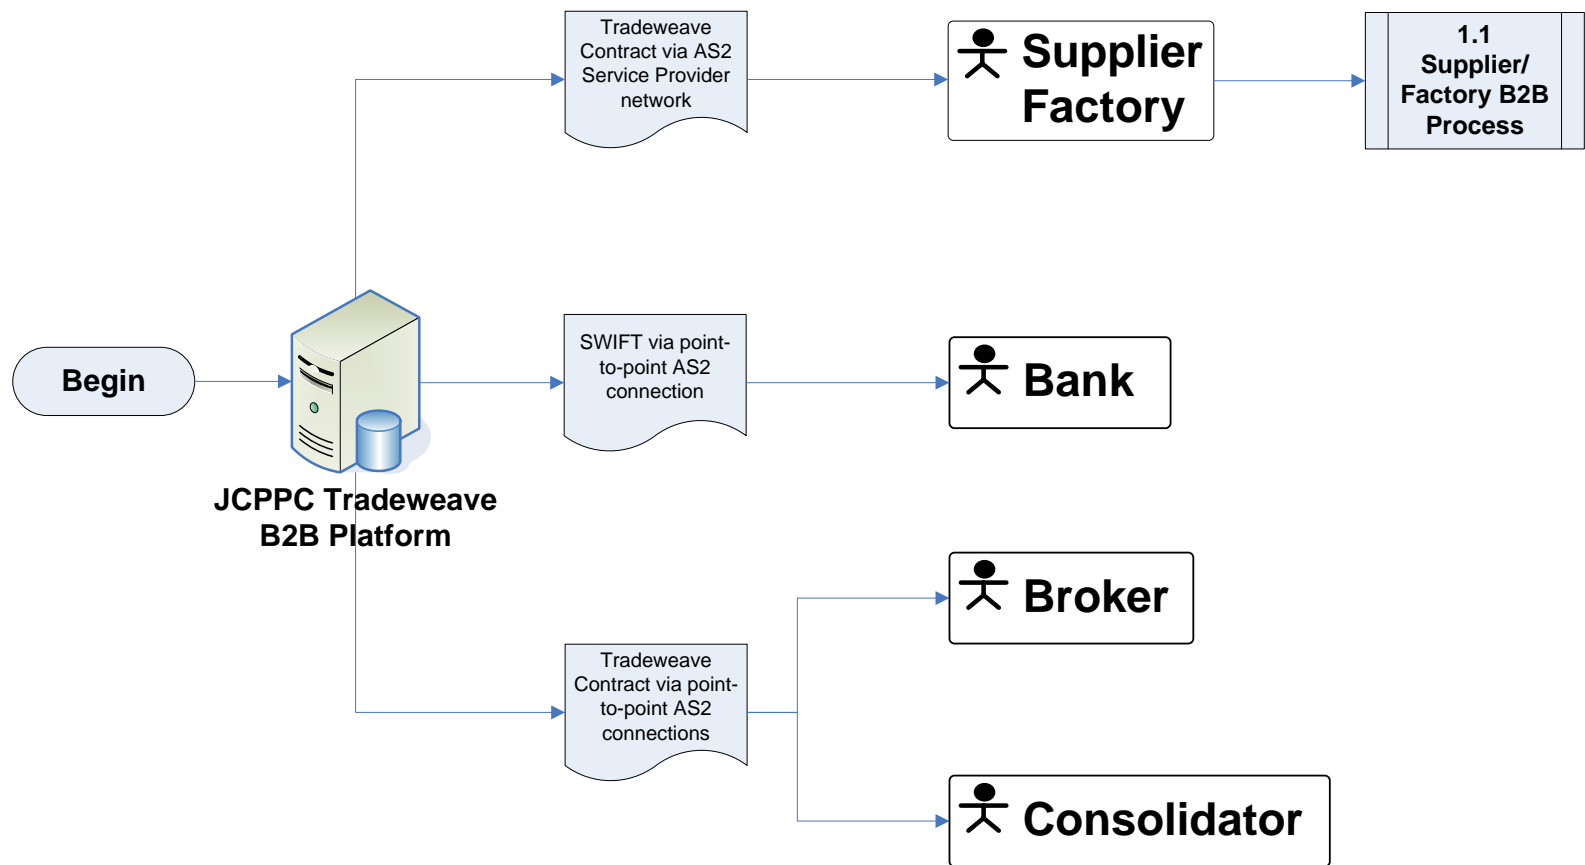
Tradeweave Contract via AS2 Service Provider network

Supplier Factory

1.1 Supplier/ Factory B2B Process

Begin

JCPPC Tradeweave B2B Platform

SWIFT via point-to-point AS2 connection

Bank

Broker

Tradeweave Contract via point-to-point AS2 connections

Consolidator